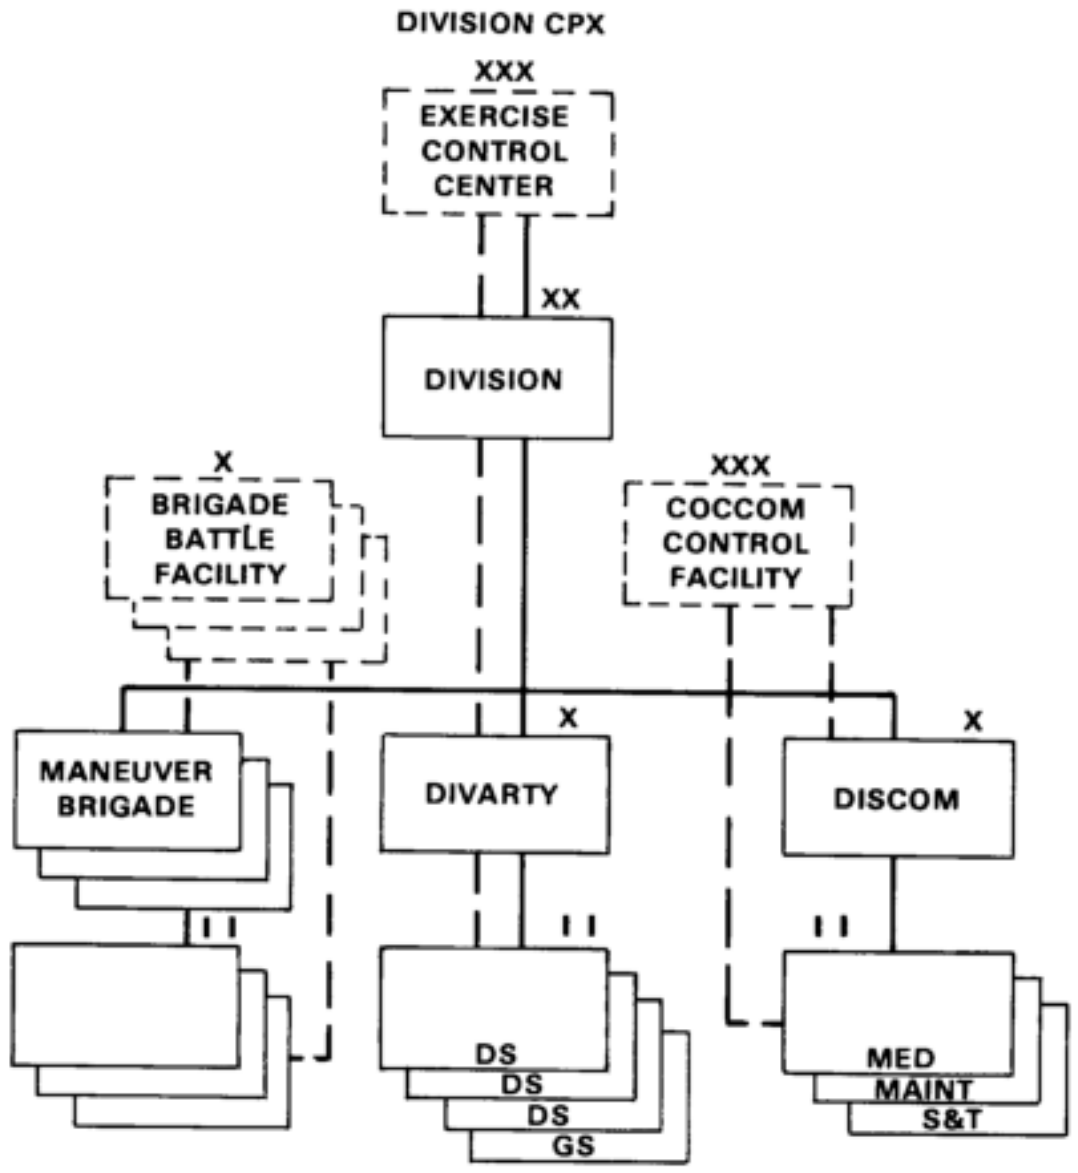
DIVISION CPX

XXX

EXERCISE CONTROL CENTER

XX

DIVISION

X

BRIGADE BATTLE FACILITY

XXX

COCCOM CONTROL FACILITY

X

MANEUVER BRIGADE

X

DIVARTY

X

DISCOM

II

II

II

DS

DS

DS

GS

MED

MAINT

S&T